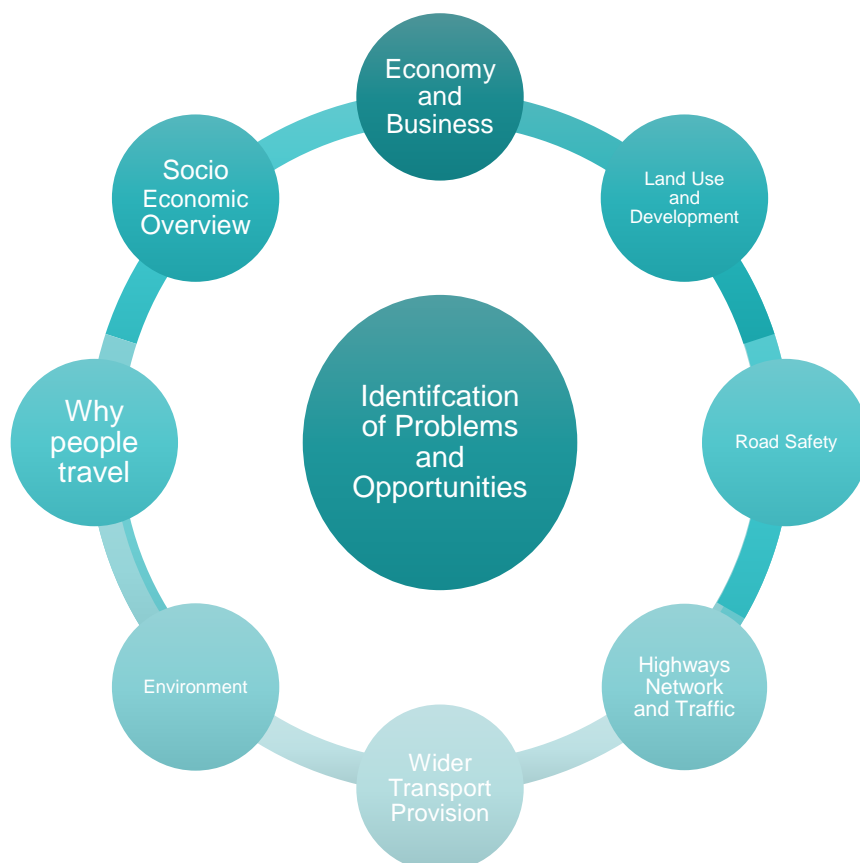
Identifcation of Problems and Opportunities

Economy and Business

Land Use and Development

Road Safety

Highways Network and Traffic

Wider Transport Provision

Environment

Why people travel

Socio Economic Overview